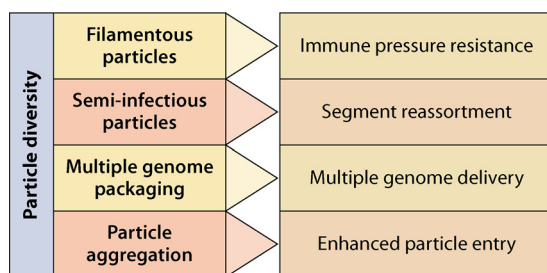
Particle diversity

Filamentous particles
Immune pressure resistance

Semi-infectious particles
Segment reassortment

Multiple genome packaging
Multiple genome delivery

Particle aggregation
Enhanced particle entry